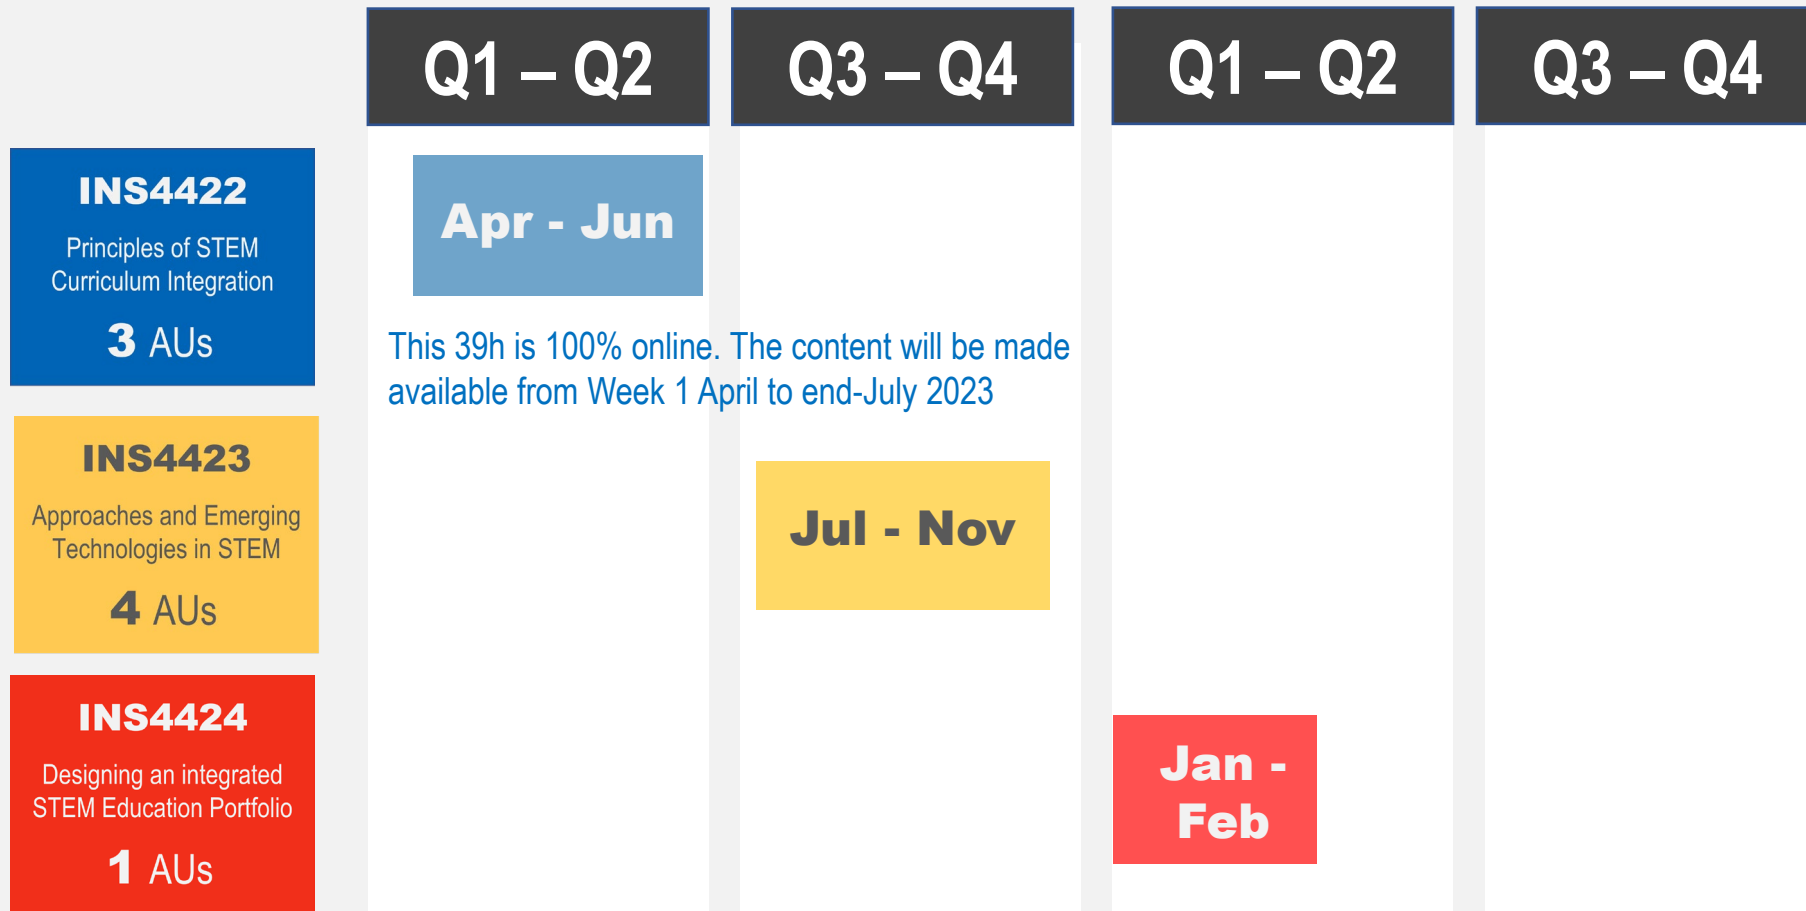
Q1 – Q2

Q3 – Q4

Q1 – Q2

Q3 – Q4

INS4422

Principles of STEM Curriculum Integration

3 AUs

Apr - Jun

This 39h is 100% online. The content will be made available from Week 1 April to end-July 2023

INS4423

Approaches and Emerging Technologies in STEM

4 AUs

Jul - Nov

INS4424

Designing an integrated STEM Education Portfolio

1 AUs

Jan - Feb